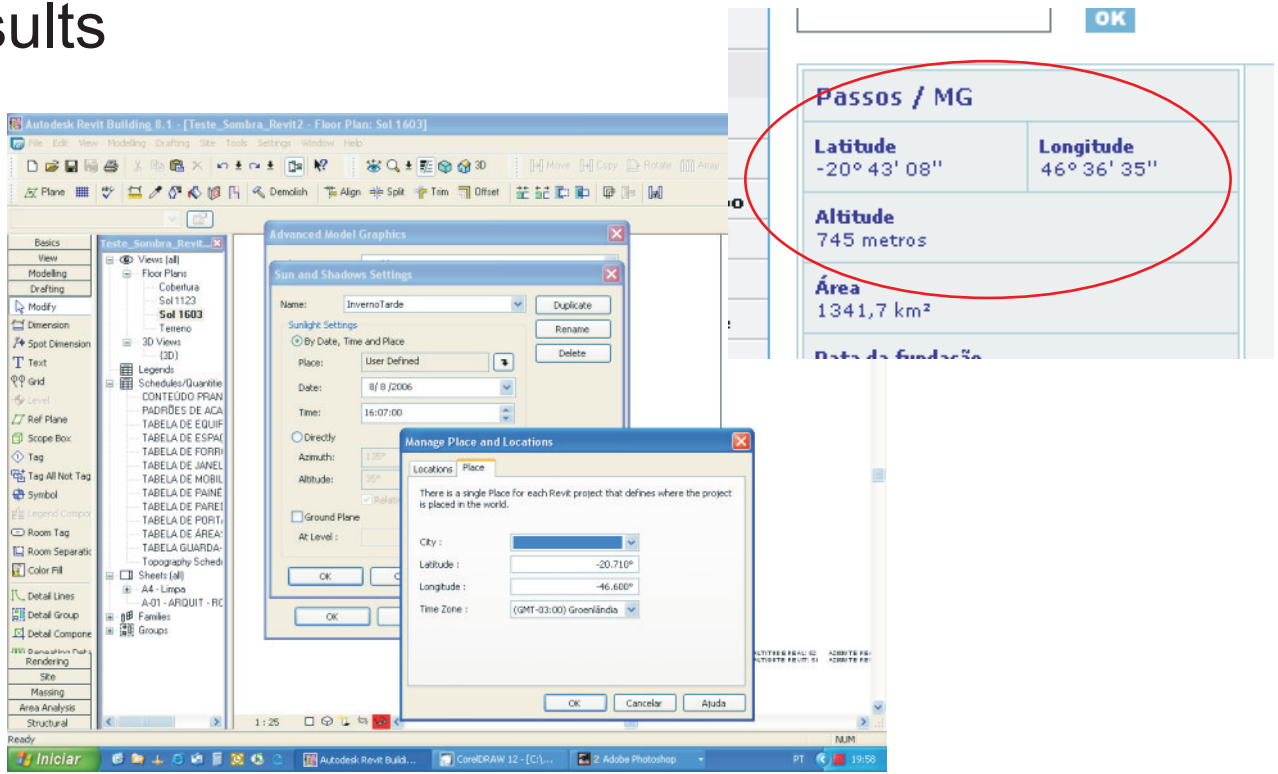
sults

Autodesk Revit Building 8.1 - [Teste_Sombra_Revit2 - Floor Plan: Sol 1603]

File Edit View Modeling Drafting Site Tools Settings Window Help

Move Copy Rotate Array

Plane Demolish Align Split Trim Offset

Basics
View
Modeling
Drafting
Modify
Dimension
Spot Dimension
Text
Grid
Level
Ref Plane
Scope Box
Tag
Tag All Not Tag
Symbol
Legend Compo
Room Tag
Room Separatic
Color Fill
Detail Lines
Detail Group
Detail Compone
Rendering
Site
Massing
Area Analysis
Structural

Teste_Sombra_Revit...
Views (all)
Floor Plans
Cobertura
Sol 1123
Sol 1603
Terreno
3D Views
{3D}
Legends
Schedules/Quantitie
CONTEÚDO PRAN
PADRÕES DE ACA
TABELA DE EQUIF
TABELA DE ESPA(
TABELA DE FORR
TABELA DE JANEL
TABELA DE MOBIL
TABELA DE PAINÉ
TABELA DE PAREI
TABELA DE PORT
TABELA DE ÁREA
TABELA GUARDA-
Topography Schedu
Sheets (all)
A4 - Limpa
A-01 - ARQUIT - RC
Families
Groups

Advanced Model Graphics

Sun and Shadows Settings
Name: InvernoTarde
Duplicate
Rename
Delete
Sunlight Settings
By Date, Time and Place
Place: User Defined
Date: 8/ 8 /2006
Time: 16:07:00
Directly
Azimuth: 135°
Altitude: 35°
Relative
Ground Plane
At Level:
OK
OK

Manage Place and Locations
Locations Place
There is a single Place for each Revit project that defines where the project is placed in the world.
City :
Latitude : -20.710°
Longitude : -46.600°
Time Zone : (GMT-03:00) Groenlândia
OK Cancelar Ajuda

1 : 25
Ready
NUM
Iniciar Autodesk Revit Build... CorelDRAW 12 - [C:\... 2 Adobe Photoshop PT 19:58

OK
Passos / MG
Latitude
-20° 43' 08"
Longitude
46° 36' 35"
Altitude
745 metros
Área
1341,7 km²
Data da fundação